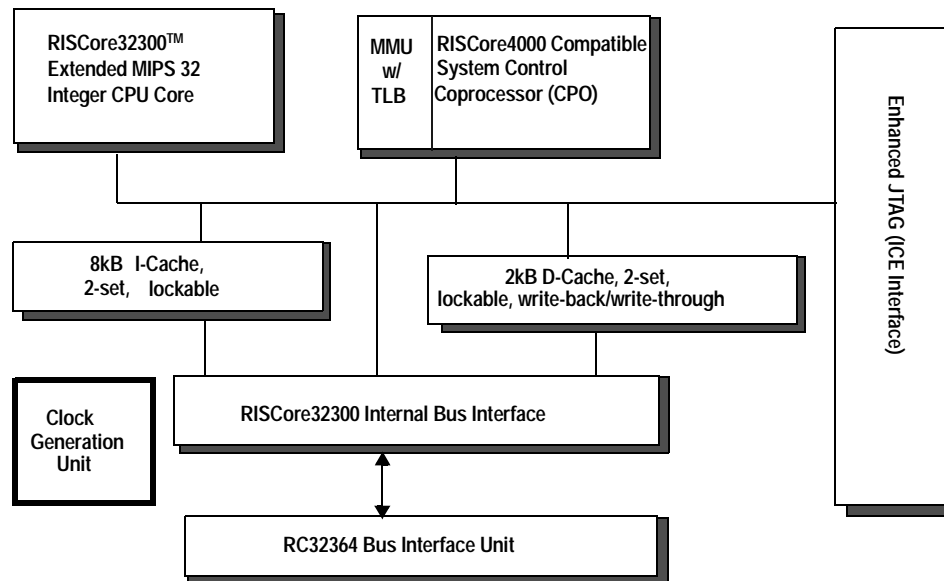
RISCore32300™
Extended MIPS 32
Integer CPU Core

MMU
w/
TLB

RISCore4000 Compatible
System Control
Coprocessor (CPO)

Enhanced JTAG (ICE Interface)

8kB I-Cache,
2-set, lockable

2kB D-Cache, 2-set,
lockable, write-back/write-through

Clock
Generation
Unit

RISCore32300 Internal Bus Interface

RC32364 Bus Interface Unit